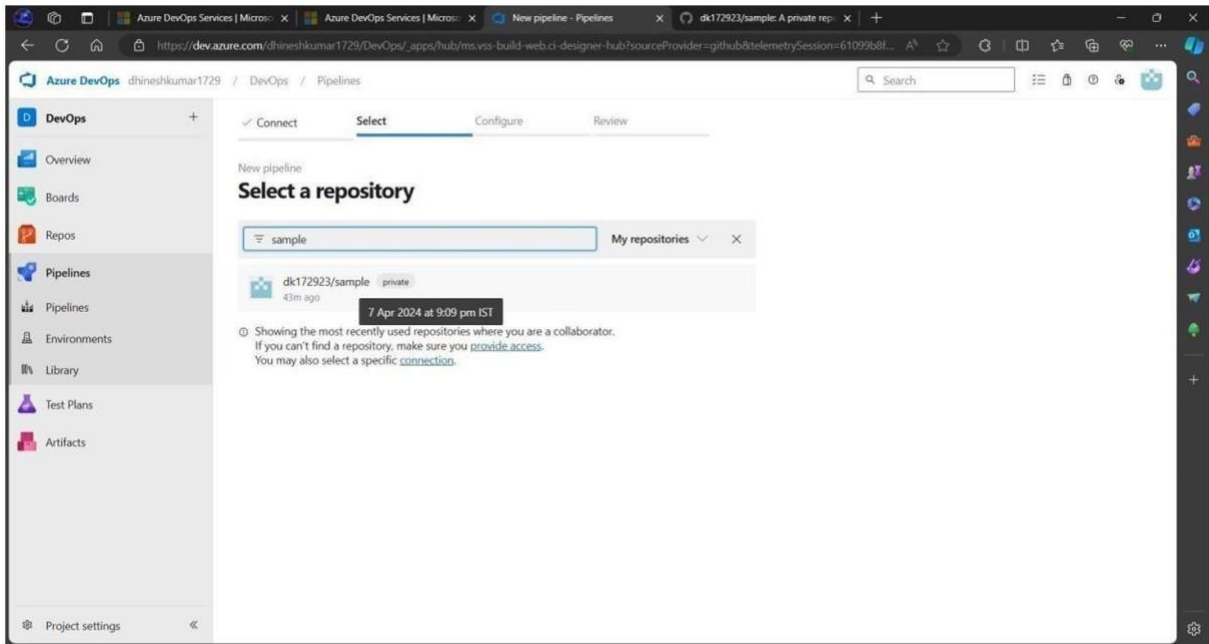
Azure DevOps Services | Microso ×
Azure DevOps Services | Microso ×
New pipeline - Pipelines ×
dk172923/sample: A private rep ×
+

https://dev.azure.com/dhineshkumar1729/DevOps/_apps/hub/ms.vss-build-web.ci-designer-hub?sourceProvider=github&telemetrySession=61099b8f...

Azure DevOps dhineshkumar1729 / DevOps / Pipelines

Search

DevOps +
Overview
Boards
Repos
Pipelines
Pipelines
Environments
Library
Test Plans
Artifacts

✓ Connect Select Configure Review

New pipeline
Select a repository

sample
My repositories ×

dk172923/sample private
43m ago
7 Apr 2024 at 9:09 pm IST

Showing the most recently used repositories where you are a collaborator.
If you can't find a repository, make sure you provide access.
You may also select a specific connection.

Project settings «